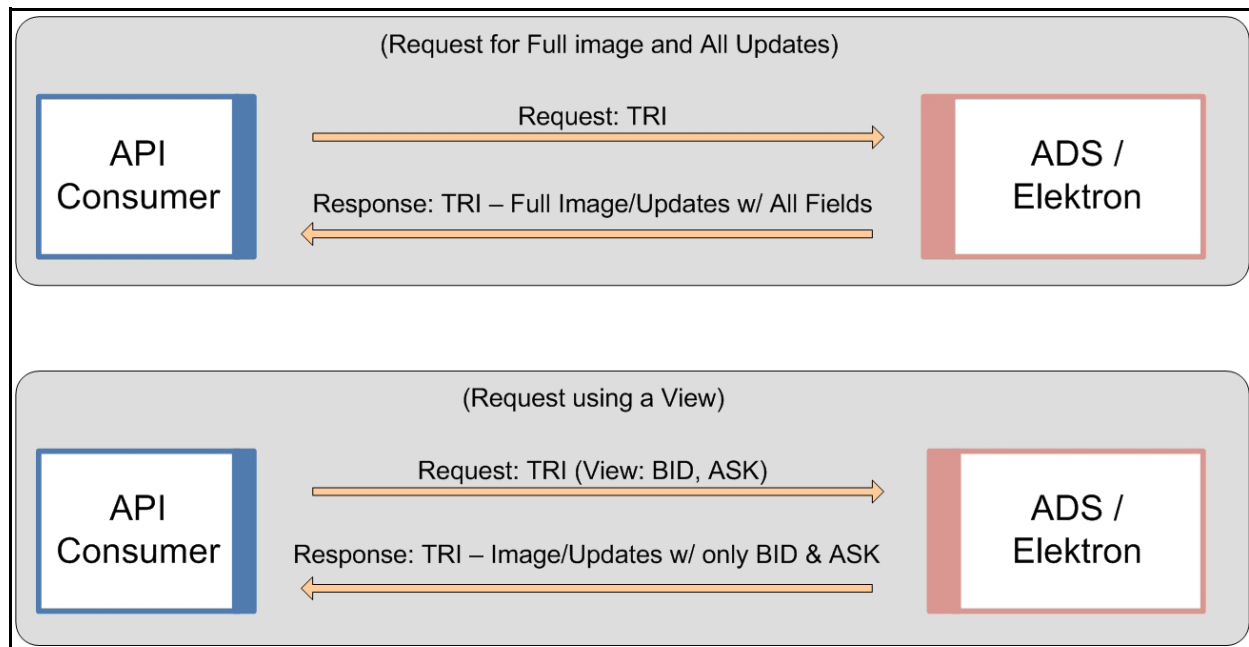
(Request for Full image and All Updates)

API Consumer

Request: TRI

Response: TRI – Full Image/Updates w/ All Fields

ADS / Elektron

(Request using a View)

API Consumer

Request: TRI (View: BID, ASK)

Response: TRI – Image/Updates w/ only BID & ASK

ADS / Elektron